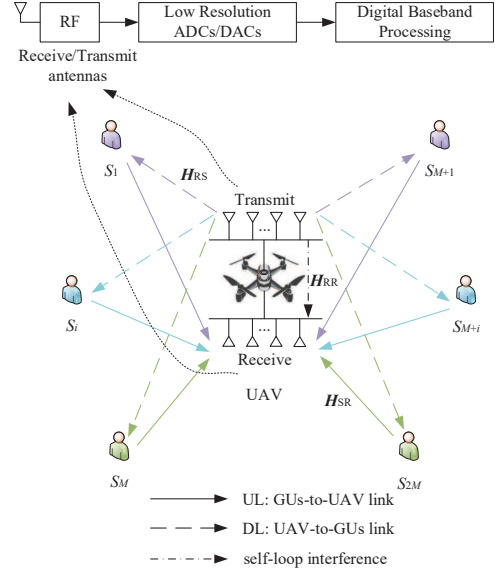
RF

Low Resolution ADCs/DACs

Digital Baseband Processing

Receive/Transmit antennas

$S_1$

$\boldsymbol{H}_{RS}$

$S_{M+1}$

Transmit

...

$\boldsymbol{H}_{RR}$

$S_i$

$S_{M+i}$

...

Receive

UAV

$\boldsymbol{H}_{SR}$

$S_M$

$S_{2M}$

UL: GUs-to-UAV link

DL: UAV-to-GUs link

self-loop interference